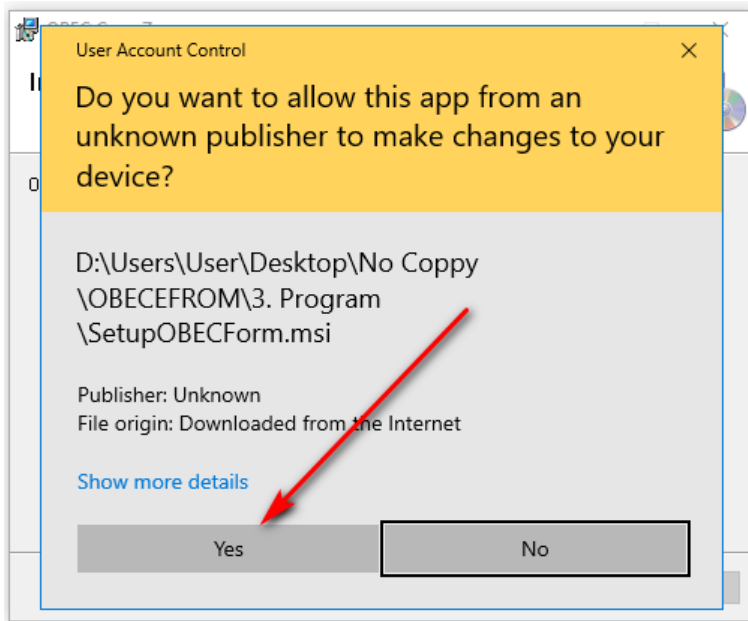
User Account Control

×

Do you want to allow this app from an unknown publisher to make changes to your device?

D:\Users\User\Desktop\No Coppy \OBECEFROM\3. Program \SetupOBECForm.msi

Publisher: Unknown
File origin: Downloaded from the Internet

Show more details

Yes

No